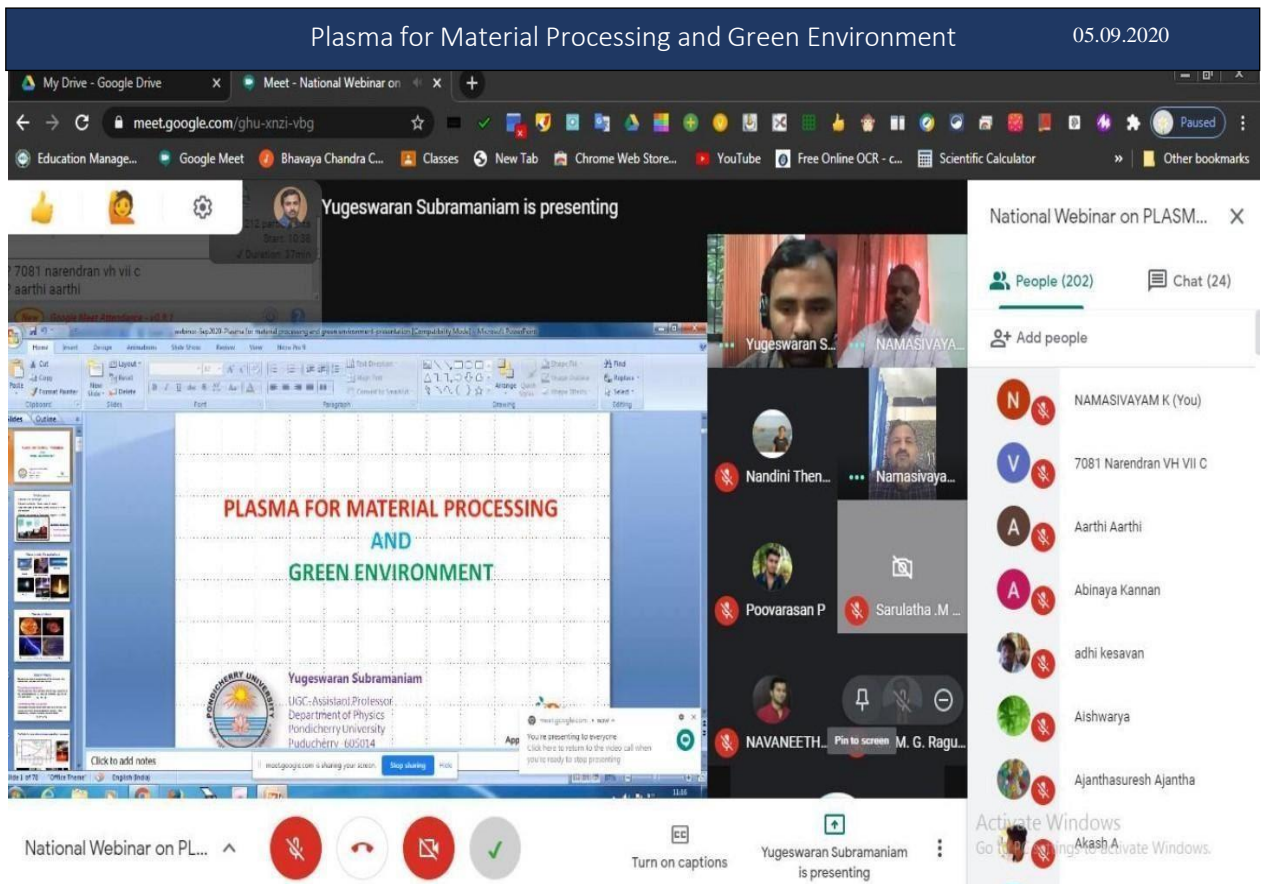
Plasma for Material Processing and Green Environment 05.09.2020

My Drive - Google Drive
Meet - National Webinar on
meet.google.com/ghu-xnzi-vbg
Paused
Education Manage... Google Meet Bhavaya Chandra C... Classes New Tab Chrome Web Store... YouTube Free Online OCR - c... Scientific Calculator Other bookmarks

Yugeswaran Subramaniam is presenting

7081 narendran vh vii c
aarthi aarthi

National Webinar on PLASM...
People (202) Chat (24)
Add people
NAMASIVAYAM K (You)
7081 Narendran VH VII C
Aarthi Aarthi
Abinaya Kannan
adhi kesavan
Aishwarya
Ajanthasuresh Ajantha
Akash A

Yugeswaran S... NAMASIVAYA...
Nandini Then... Namasivaya...
Poovarasan P Sarulatha .M
NAVANEETH... Pin to screen M. G. Ragu...

PLASMA FOR MATERIAL PROCESSING
AND
GREEN ENVIRONMENT

Yugeswaran Subramaniam
UGC-Assistant Professor
Department of Physics
Pondicherry University
Puducherry 605014

Click to add notes
English (India)
meet.google.com is sharing your screen. Stop sharing Hide
You're presenting to everyone
Click here to return to the video call when you're ready to stop presenting

National Webinar on PL...
Turn on captions
Yugeswaran Subramaniam is presenting
Activate Windows
Go to PC settings to activate Windows.